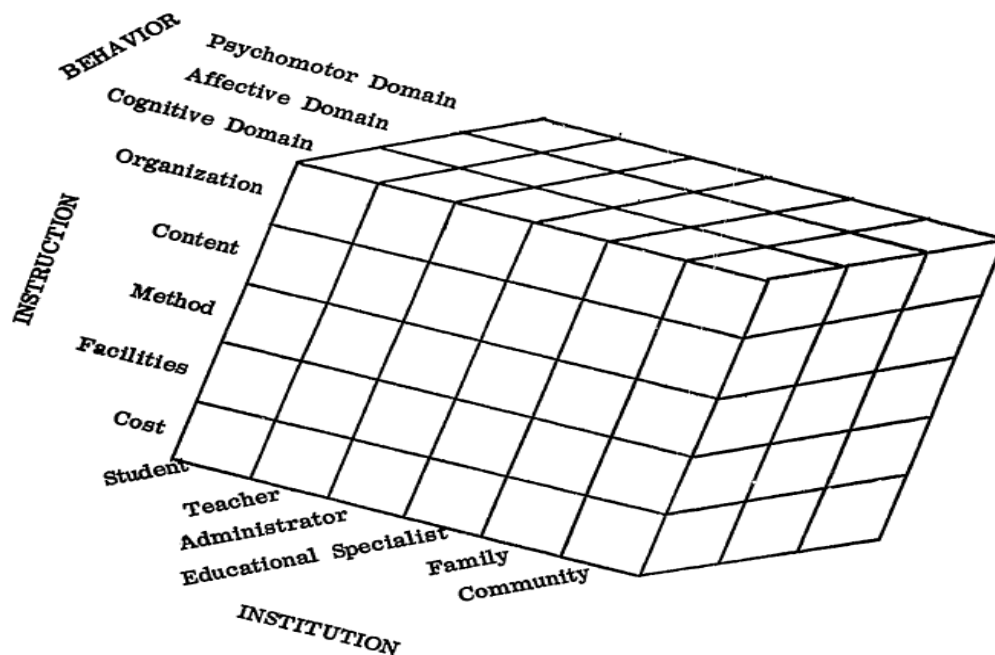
BEHAVIOR
Psychomotor Domain
Affective Domain
Cognitive Domain

INSTRUCTION
Organization
Content
Method
Facilities
Cost

Student
Teacher
Administrator
Educational Specialist
Family
Community

INSTITUTION